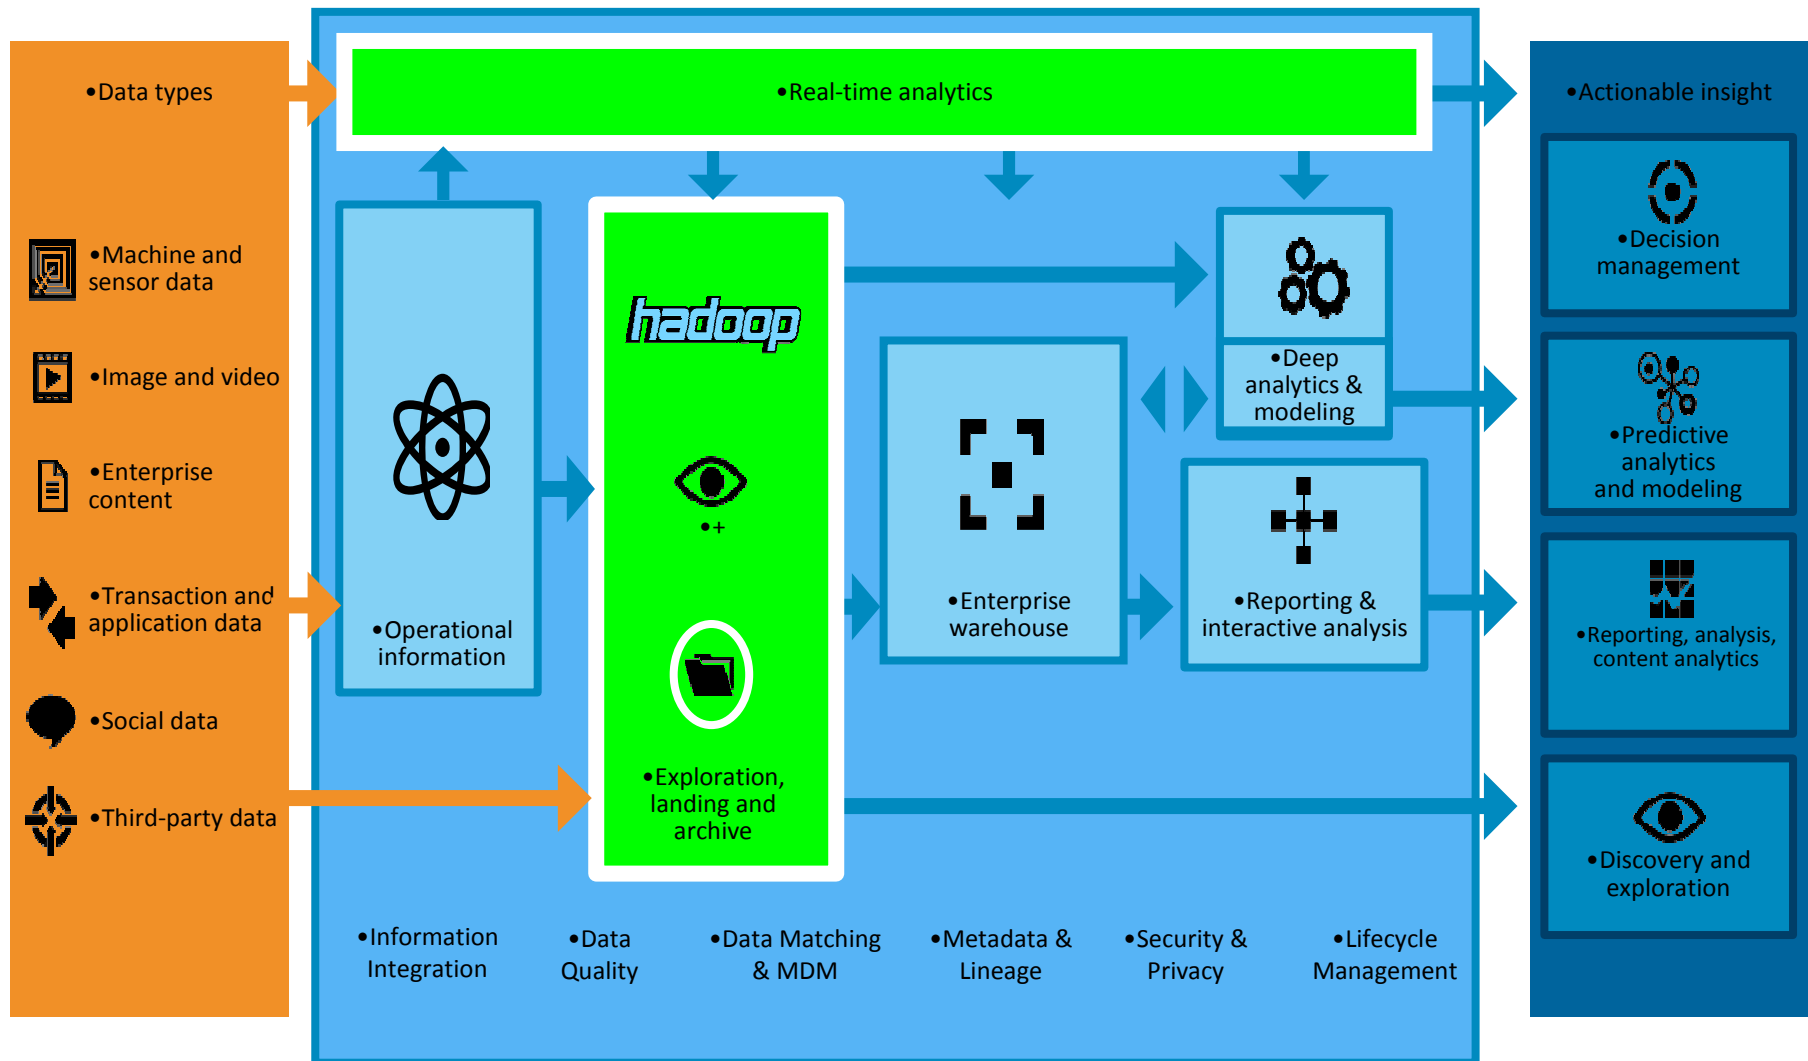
•Data types

•Machine and sensor data

•Image and video

•Enterprise content

•Transaction and application data

•Social data

•Third-party data

•Real-time analytics

•Operational information

hadoop

•+

•Exploration, landing and archive

•Enterprise warehouse

•Deep analytics & modeling

•Reporting & interactive analysis

•Information Integration

•Data Quality

•Data Matching & MDM

•Metadata & Lineage

•Security & Privacy

•Lifecycle Management

•Actionable insight

•Decision management

•Predictive analytics and modeling

•Reporting, analysis, content analytics

•Discovery and exploration